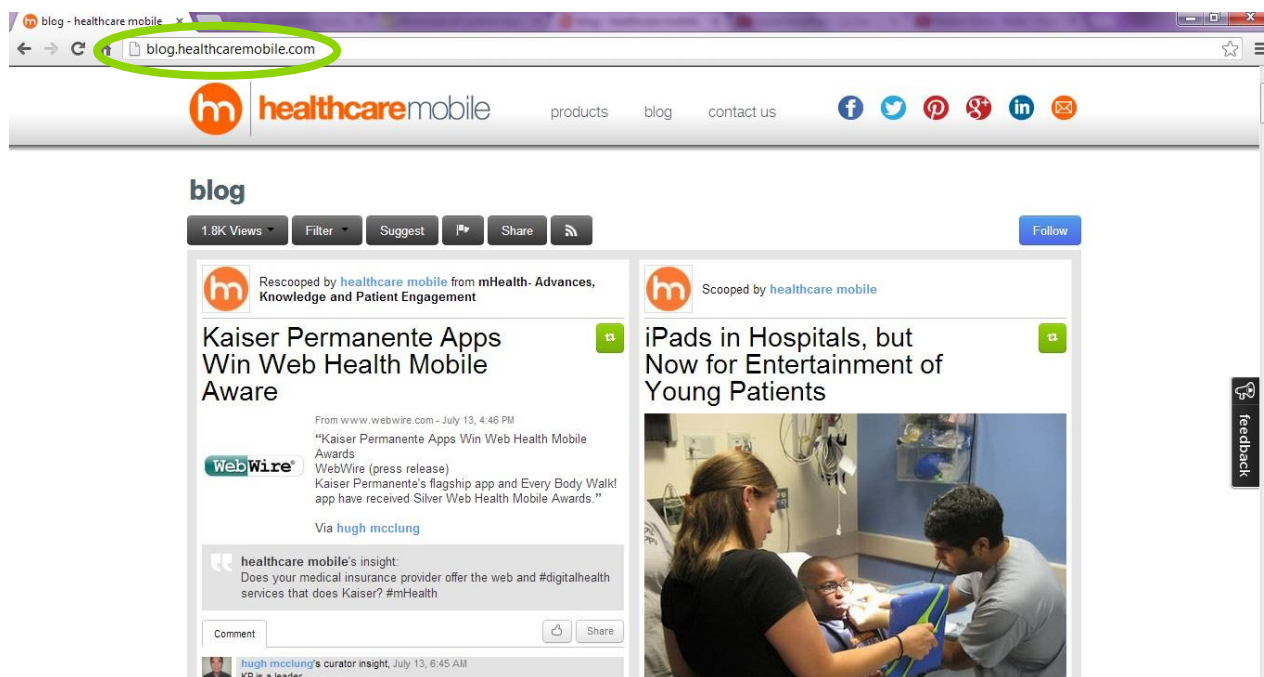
blog - healthcare mobile ×

blog.healthcaremobile.com

hm healthcaremobile

products blog contact us

blog

1.8K Views Filter Suggest Share Follow

Rescooped by healthcare mobile from mHealth- Advances, Knowledge and Patient Engagement

Kaiser Permanente Apps Win Web Health Mobile Aware

From www.webwire.com - July 13, 4:46 PM

WebWire®

"Kaiser Permanente Apps Win Web Health Mobile Awards
WebWire (press release)
Kaiser Permanente's flagship app and Every Body Walk! app have received Silver Web Health Mobile Awards."

Via hugh mcclung

healthcare mobile's insight:
Does your medical insurance provider offer the web and #digitalhealth services that does Kaiser? #mHealth

Comment Share

hugh mcclung's curator insight, July 13, 6:45 AM
KP is a leader

Scooped by healthcare mobile

iPads in Hospitals, but Now for Entertainment of Young Patients

feedback